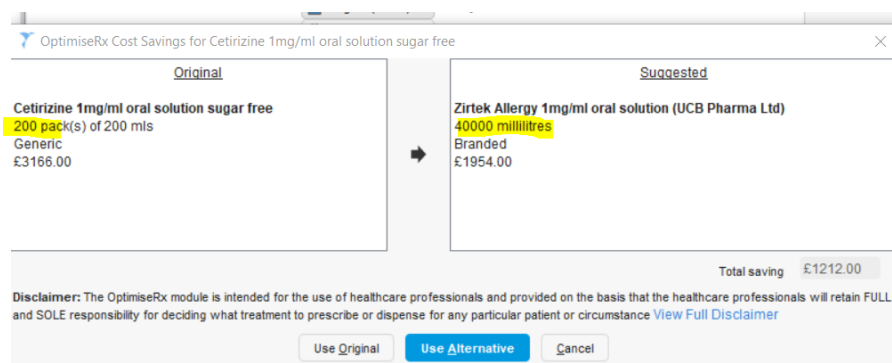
OptimiseRx Cost Savings for Cetirizine 1mg/ml oral solution sugar free

Original

Cetirizine 1mg/ml oral solution sugar free
200 pack(s) of 200 mls
Generic
£3166.00

Suggested

Zirtek Allergy 1mg/ml oral solution (UCB Pharma Ltd)
40000 millilitres
Branded
£1954.00

Total saving £1212.00

Disclaimer: The OptimiseRx module is intended for the use of healthcare professionals and provided on the basis that the healthcare professionals will retain FULL and SOLE responsibility for deciding what treatment to prescribe or dispense for any particular patient or circumstance View Full Disclaimer

Use Original Use Alternative Cancel